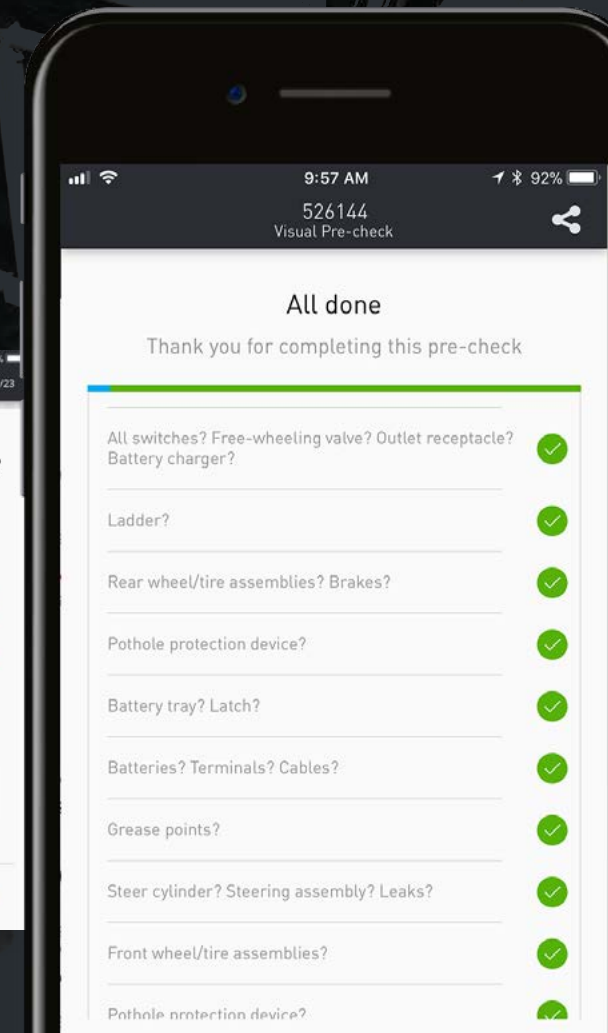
9:57 AM
92%
526144
Visual Pre-check

All done

Thank you for completing this pre-check

All switches? Free-wheeling valve? Outlet receptacle? Battery charger?

Ladder?

Rear wheel/tire assemblies? Brakes?

Pothole protection device?

Battery tray? Latch?

Batteries? Terminals? Cables?

Grease points?

Steer cylinder? Steering assembly? Leaks?

Front wheel/tire assemblies?

Pothole protection device?